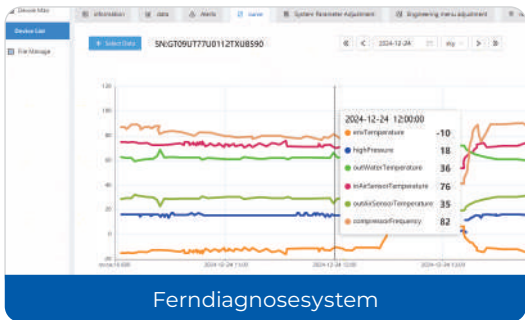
Device Mac

Device List

Fire Manage

Information

data

Alerts

Curve

System Parameter Adjustment

Engineering menu adjustment

+ Select Data

SN:GT09UT77U0112TXUB590

2024-12-24

day

120

100

80

60

40

20

0

-20

2024-12-24 12:00:00

envTemperature -10

highPressure 18

outWaterTemperature 36

inAirSensorTemperature 76

outAirSensorTemperature 35

compressorFrequency 82

2024-12-24 00:00

2024-12-24 11:00

2024-12-24 12:00

2024-12-24 13:00

Ferndiagnosesystem